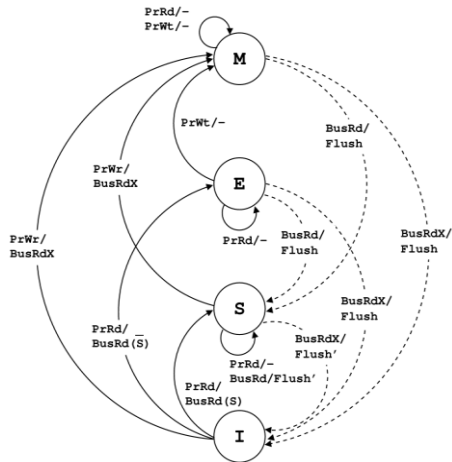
PrRd/-
PrWt/-

M

PrWt/-

BusRd/
Flush

PrWr/
BusRdX

E

PrRd/-

BusRd/
Flush

BusRdX/
Flush

PrWr/
BusRdX

S

BusRdX/
Flush

PrRd/
$\overline{\text{BusRd(S)}}$

PrRd/-
BusRd/Flush'

BusRdX/
Flush'

PrRd/
BusRd(S)

I